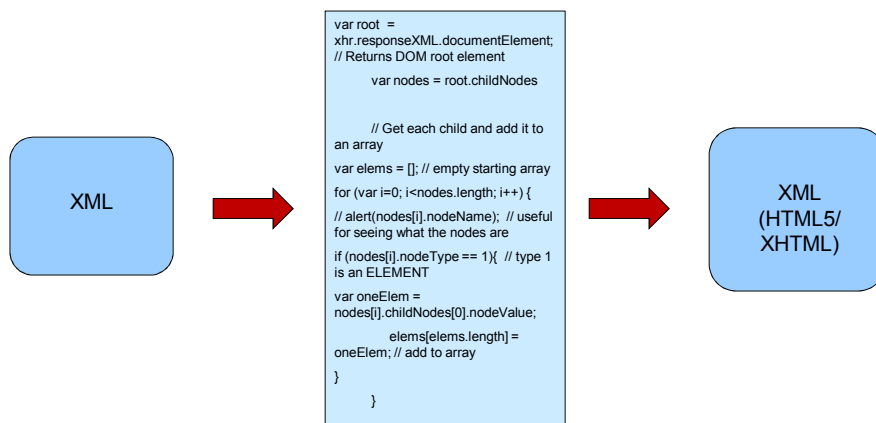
XML

var root = xhr.responseXML.documentElement; // Returns DOM root element

var nodes = root.childNodes

// Get each child and add it to an array

var elems = []; // empty starting array

for (var i=0; i<nodes.length; i++) {

// alert(nodes[i].nodeName); // useful for seeing what the nodes are

if (nodes[i].nodeType == 1){ // type 1 is an ELEMENT

var oneElem = nodes[i].childNodes[0].nodeValue;

elems[elems.length] = oneElem; // add to array

}

}

XML (HTML5/ XHTML)